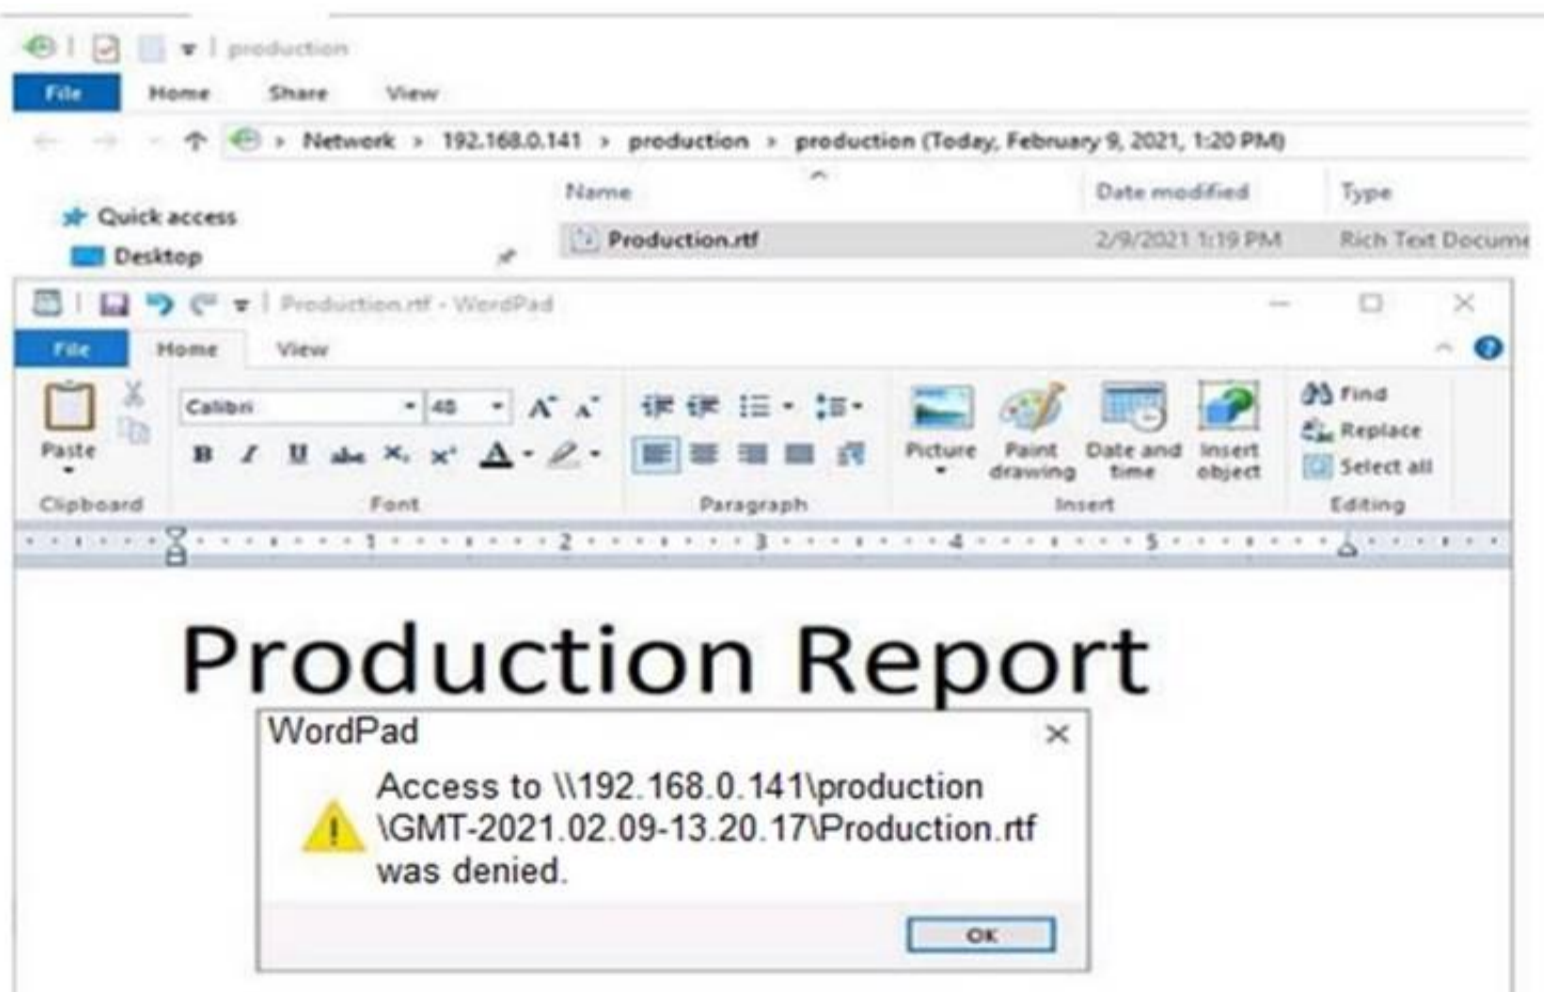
production

File Home Share View

Network > 192.168.0.141 > production > production (Today, February 9, 2021, 1:20 PM)

Quick access
Desktop

| Name | Date modified | Type |
|---|---|---|
| Production.rtf | 2/9/2021 1:19 PM | Rich Text Docume |

Production.rtf - WordPad

File Home View

Paste
Clipboard

Calibri 48
B I U abc $X_2$ $X^2$ A
Font

Paragraph

Picture Paint drawing Date and time Insert object
Insert

Find
Replace
Select all
Editing

1 2 3 4 5

Production Report

WordPad

Access to \\192.168.0.141\production \GMT-2021.02.09-13.20.17\Production.rtf was denied.

OK